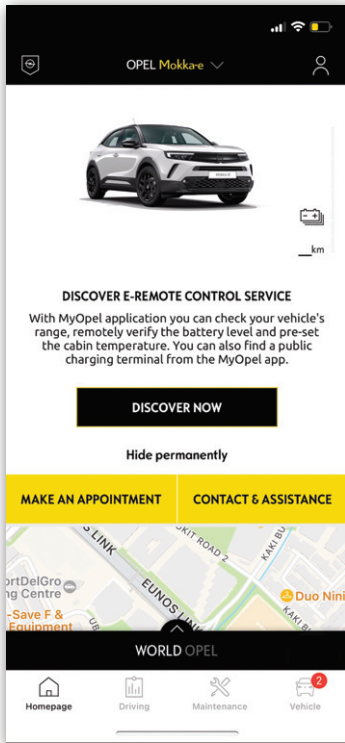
OPEL Mokka-e

__km

DISCOVER E-REMOTE CONTROL SERVICE

With MyOpel application you can check your vehicle's range, remotely verify the battery level and pre-set the cabin temperature. You can also find a public charging terminal from the MyOpel app.

DISCOVER NOW

Hide permanently

MAKE AN APPOINTMENT

CONTACT & ASSISTANCE

S LINK
UKIT ROAD 2
KAKI BU
EUNOS LINK
ortDelGro
ng Centre
-Save F &
Equipment
Duo Nini
KAKI BU

WORLD OPEL

Homepage
Driving
Maintenance
2
Vehicle